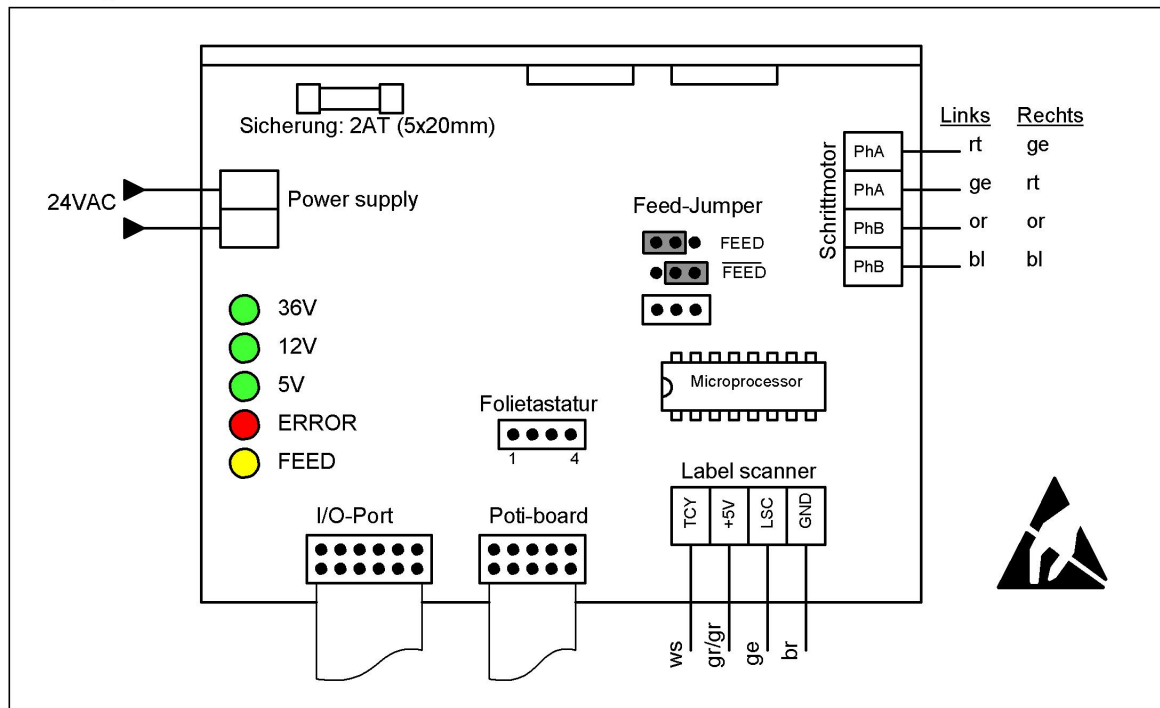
Sicherung: 2AT (5x20mm)

24VAC

Power supply

Feed-Jumper

FEED

$\overline{FEED}$

Schrittmotor

PhA
PhA
PhB
PhB

| Links | Rechts |
|---|---|
| rt | ge |
| ge | rt |
| or | or |
| bl | bl |

36V
12V
5V
ERROR
FEED

Microprocessor

Folietastatur
1 4

Label scanner

TCY
+5V
LSC
GND

ws
gr/gr
ge
br

I/O-Port

Poti-board